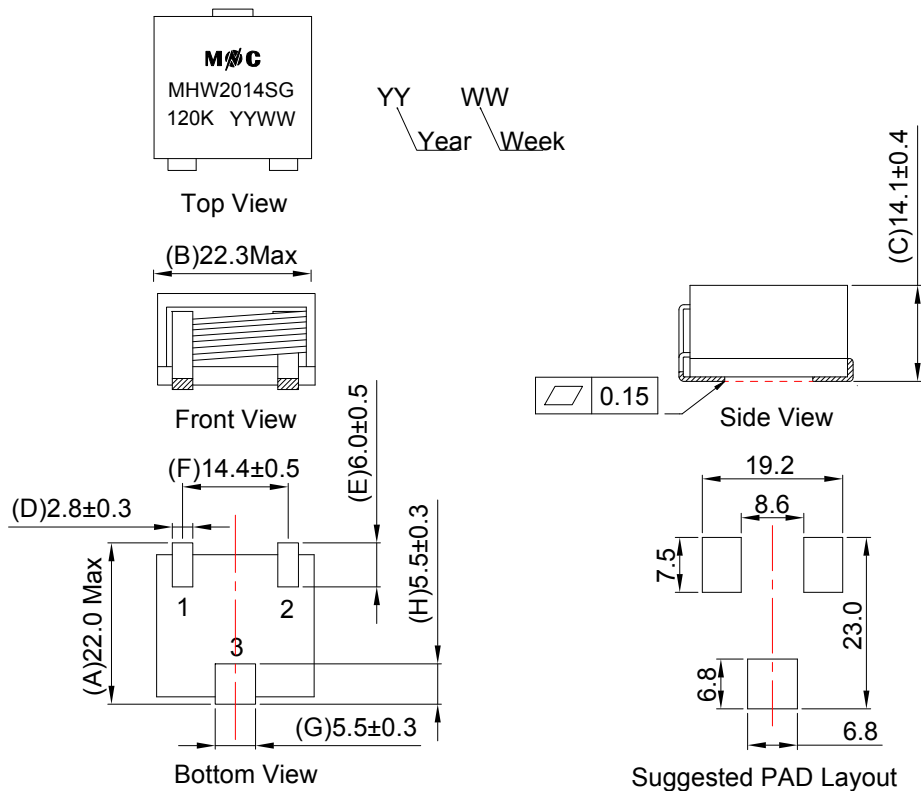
MØC
MHW2014SG
120K YYWW

Top View

YY WW
Year Week

(C)14.1±0.4

(B)22.3Max

Front View

0.15

Side View

(E)6.0±0.5

(F)14.4±0.5

(D)2.8±0.3

(H)5.5±0.3

(A)22.0 Max

1 2

3

(G)5.5±0.3

Bottom View

19.2

8.6

7.5

23.0

6.8

6.8

Suggested PAD Layout